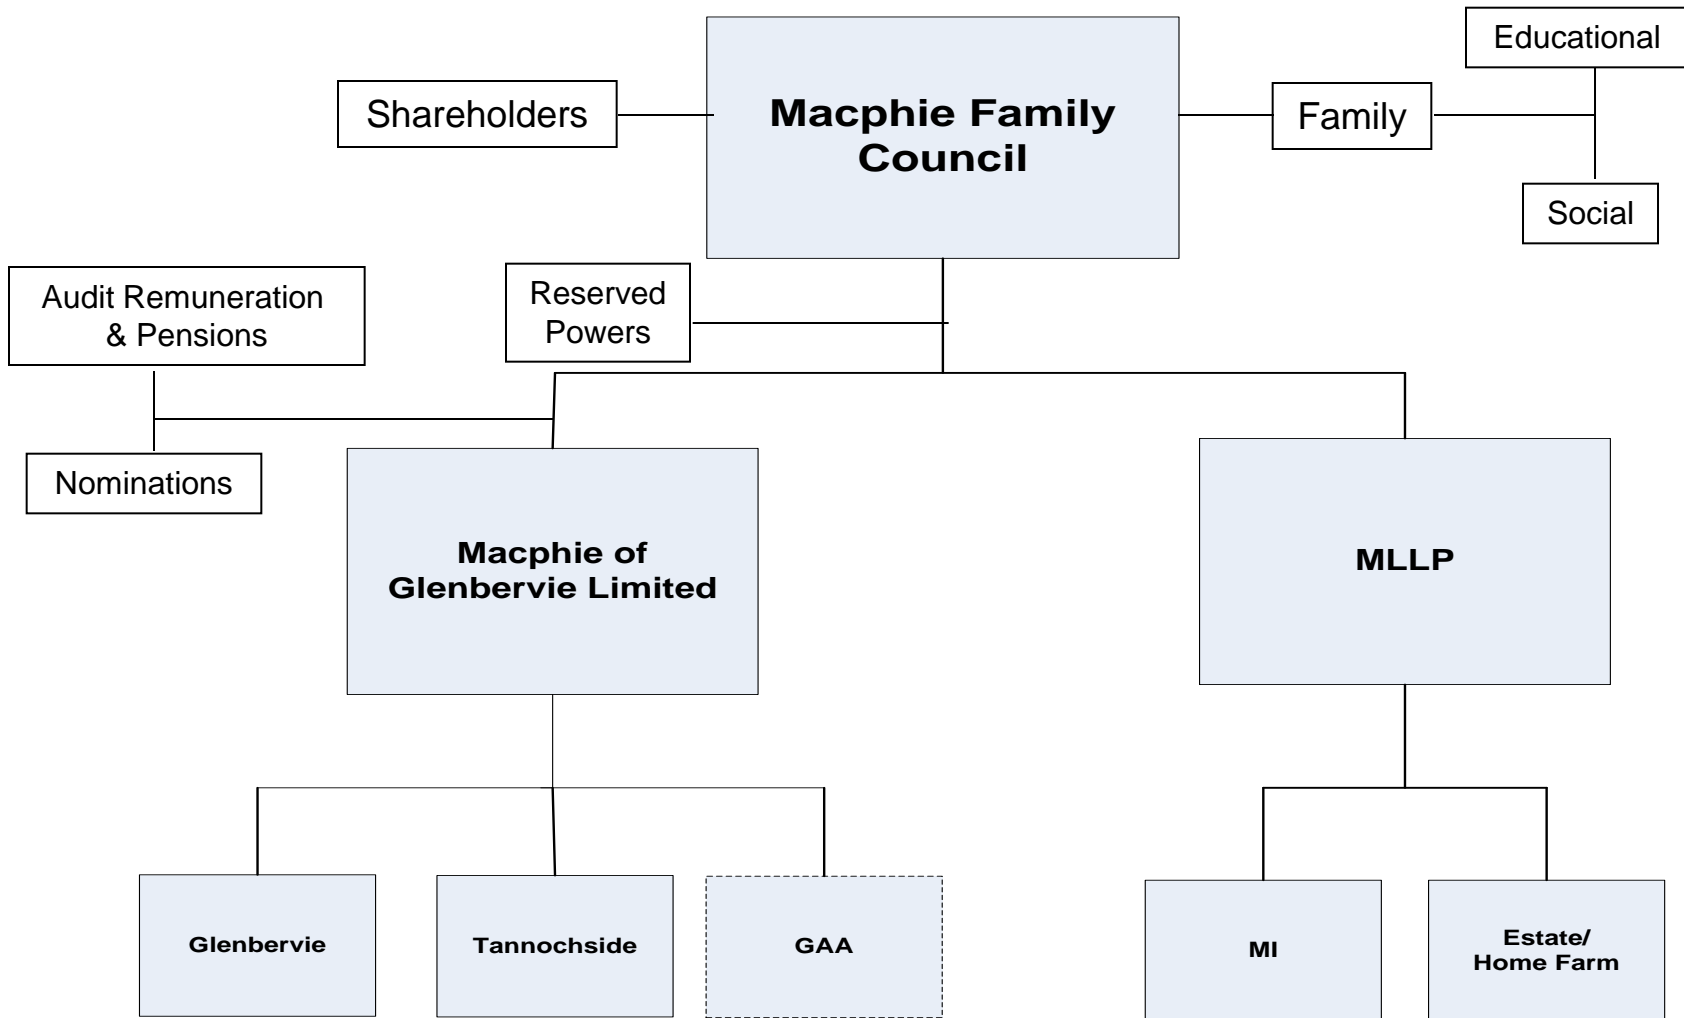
Educational

Shareholders

Macphie Family Council

Family

Social

Audit Remuneration & Pensions

Reserved Powers

Nominations

Macphie of Glenbervie Limited

MLLP

Glenbervie

Tannochside

GAA

MI

Estate/ Home Farm